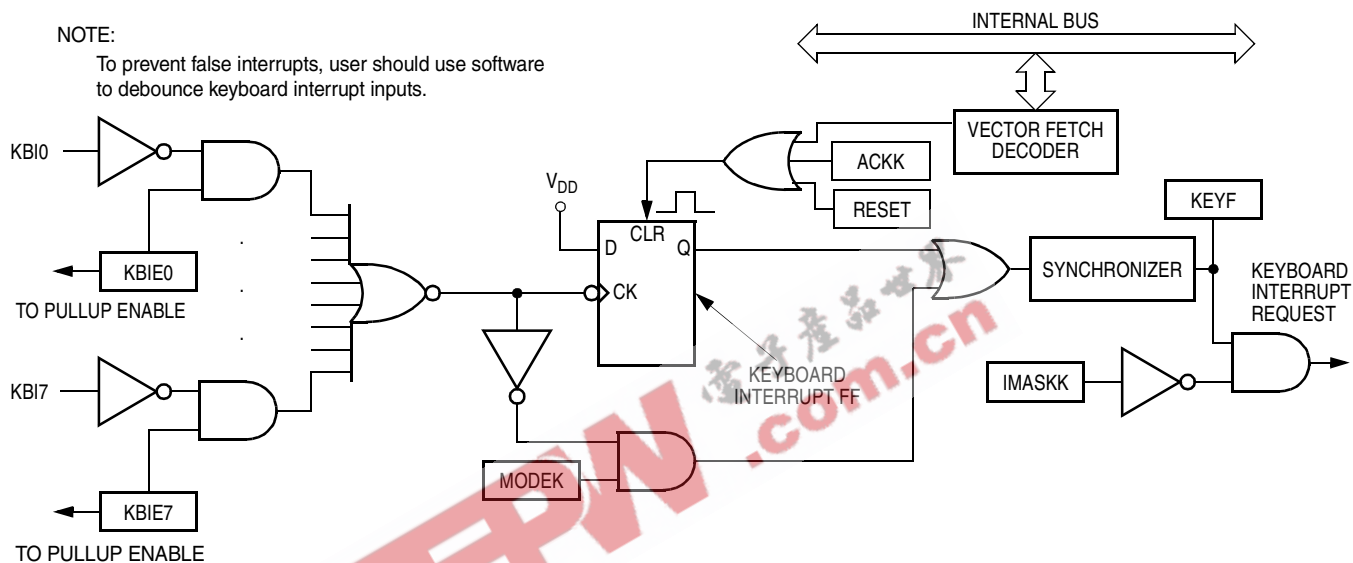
NOTE:
To prevent false interrupts, user should use software to debounce keyboard interrupt inputs.

INTERNAL BUS

VECTOR FETCH DECODER

ACKK

RESET

KEYF

KBI0

KBIE0

TO PULLUP ENABLE

KBI7

KBIE7

TO PULLUP ENABLE

$V_{DD}$

D

CLR

Q

CK

KEYBOARD INTERRUPT FF

SYNCHRONIZER

KEYBOARD INTERRUPT REQUEST

IMASKK

MODEK

电子产品世界

.com.cn

EPW